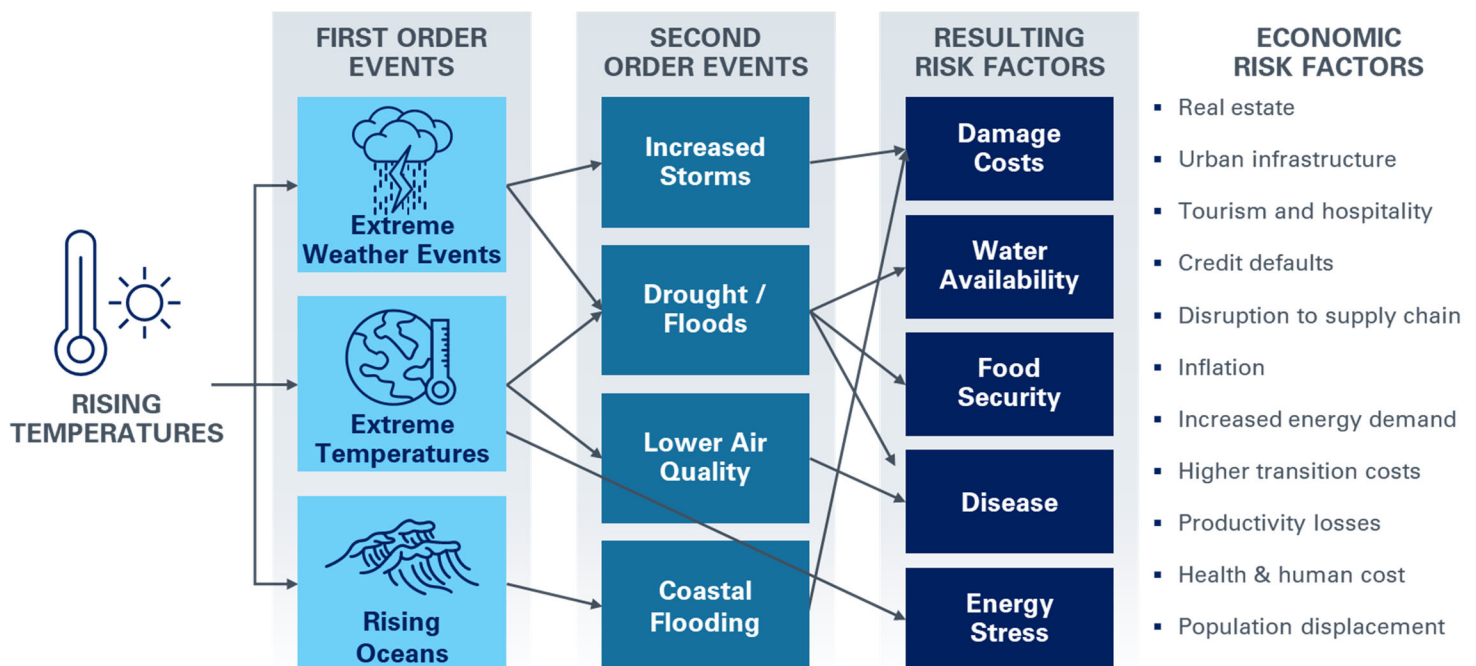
RISING TEMPERATURES

FIRST ORDER EVENTS

Extreme Weather Events

Extreme Temperatures

Rising Oceans

SECOND ORDER EVENTS

Increased Storms

Drought / Floods

Lower Air Quality

Coastal Flooding

RESULTING RISK FACTORS

Damage Costs

Water Availability

Food Security

Disease

Energy Stress

ECONOMIC RISK FACTORS

- Real estate
- Urban infrastructure
- Tourism and hospitality
- Credit defaults
- Disruption to supply chain
- Inflation
- Increased energy demand
- Higher transition costs
- Productivity losses
- Health & human cost
- Population displacement